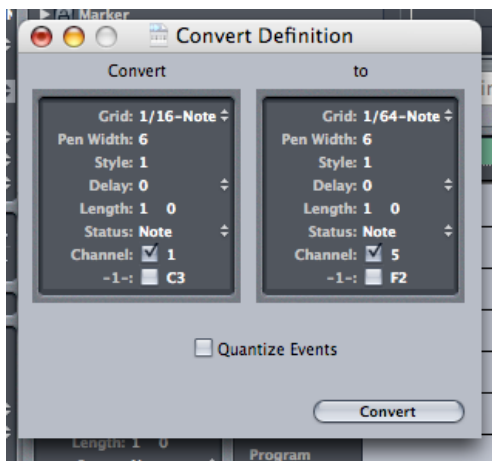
Marker

Convert Definition

Convert

to

Grid: 1/16-Note
Pen Width: 6
Style: 1
Delay: 0
Length: 1 0
Status: Note
Channel: 1
-1-: C3

Grid: 1/64-Note
Pen Width: 6
Style: 1
Delay: 0
Length: 1 0
Status: Note
Channel: 5
-1-: F2

Quantize Events

Convert

Length: 1 0

Program